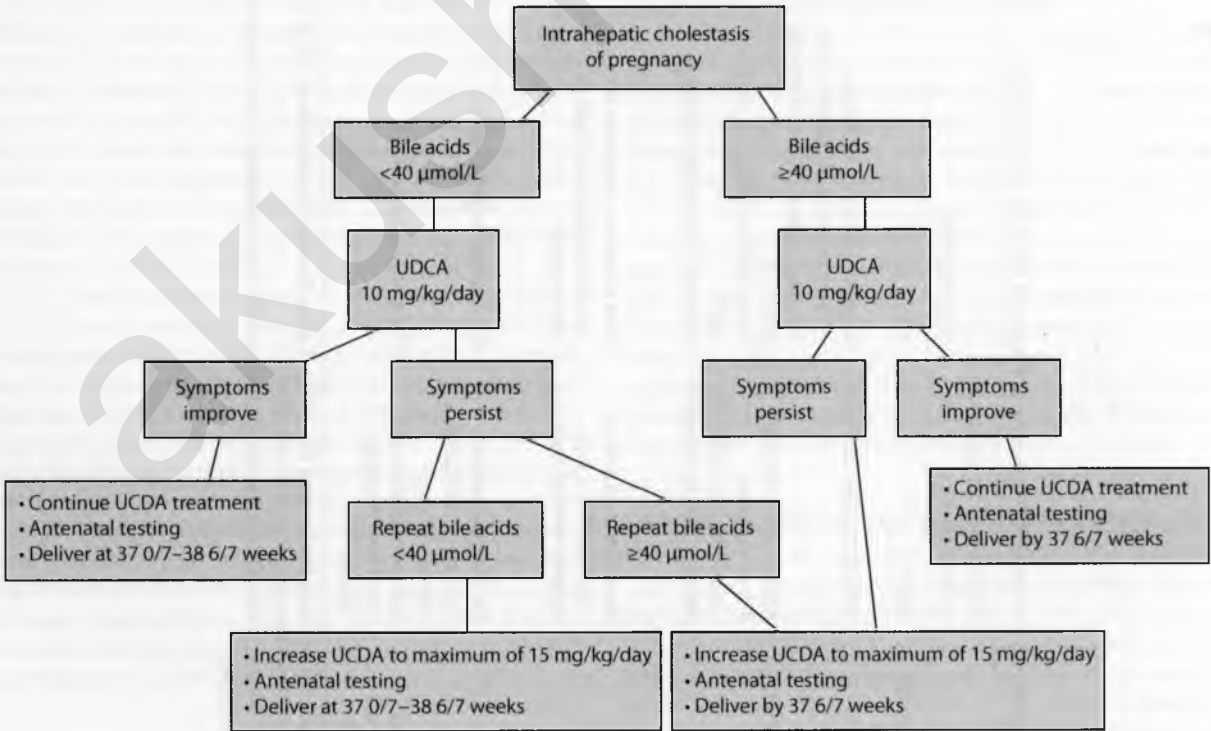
akusher

Intrahepatic cholestasis of pregnancy

Bile acids <40 μmol/L

Bile acids ≥40 μmol/L

UDCA 10 mg/kg/day

UDCA 10 mg/kg/day

Symptoms improve

Symptoms persist

Symptoms persist

Symptoms improve

• Continue UCDA treatment
• Antenatal testing
• Deliver at 37 0/7–38 6/7 weeks

Repeat bile acids <40 μmol/L

Repeat bile acids ≥40 μmol/L

• Continue UCDA treatment
• Antenatal testing
• Deliver by 37 6/7 weeks

• Increase UCDA to maximum of 15 mg/kg/day
• Antenatal testing
• Deliver at 37 0/7–38 6/7 weeks

• Increase UCDA to maximum of 15 mg/kg/day
• Antenatal testing
• Deliver by 37 6/7 weeks